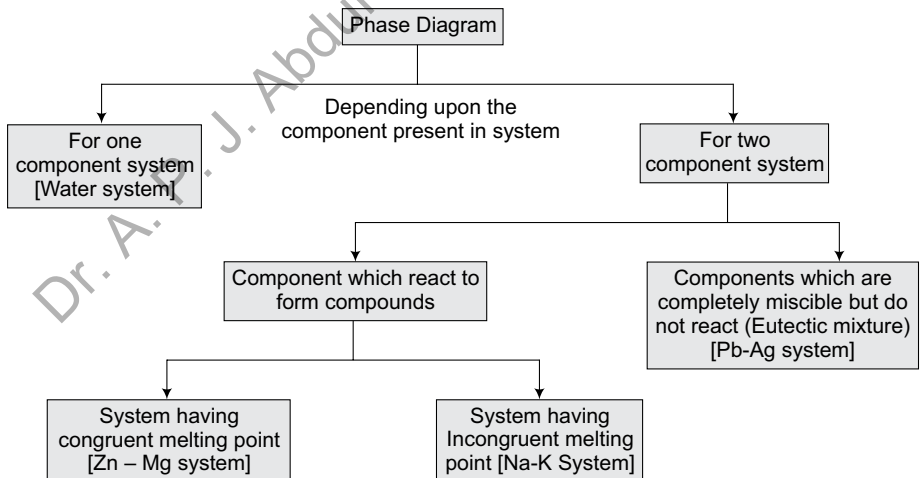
Dr. A. P. J. Abdul

Phase Diagram

Depending upon the component present in system

For one component system [Water system]

For two component system

Component which react to form compounds

Components which are completely miscible but do not react (Eutectic mixture) [Pb-Ag system]

System having congruent melting point [Zn – Mg system]

System having Incongruent melting point [Na-K System]